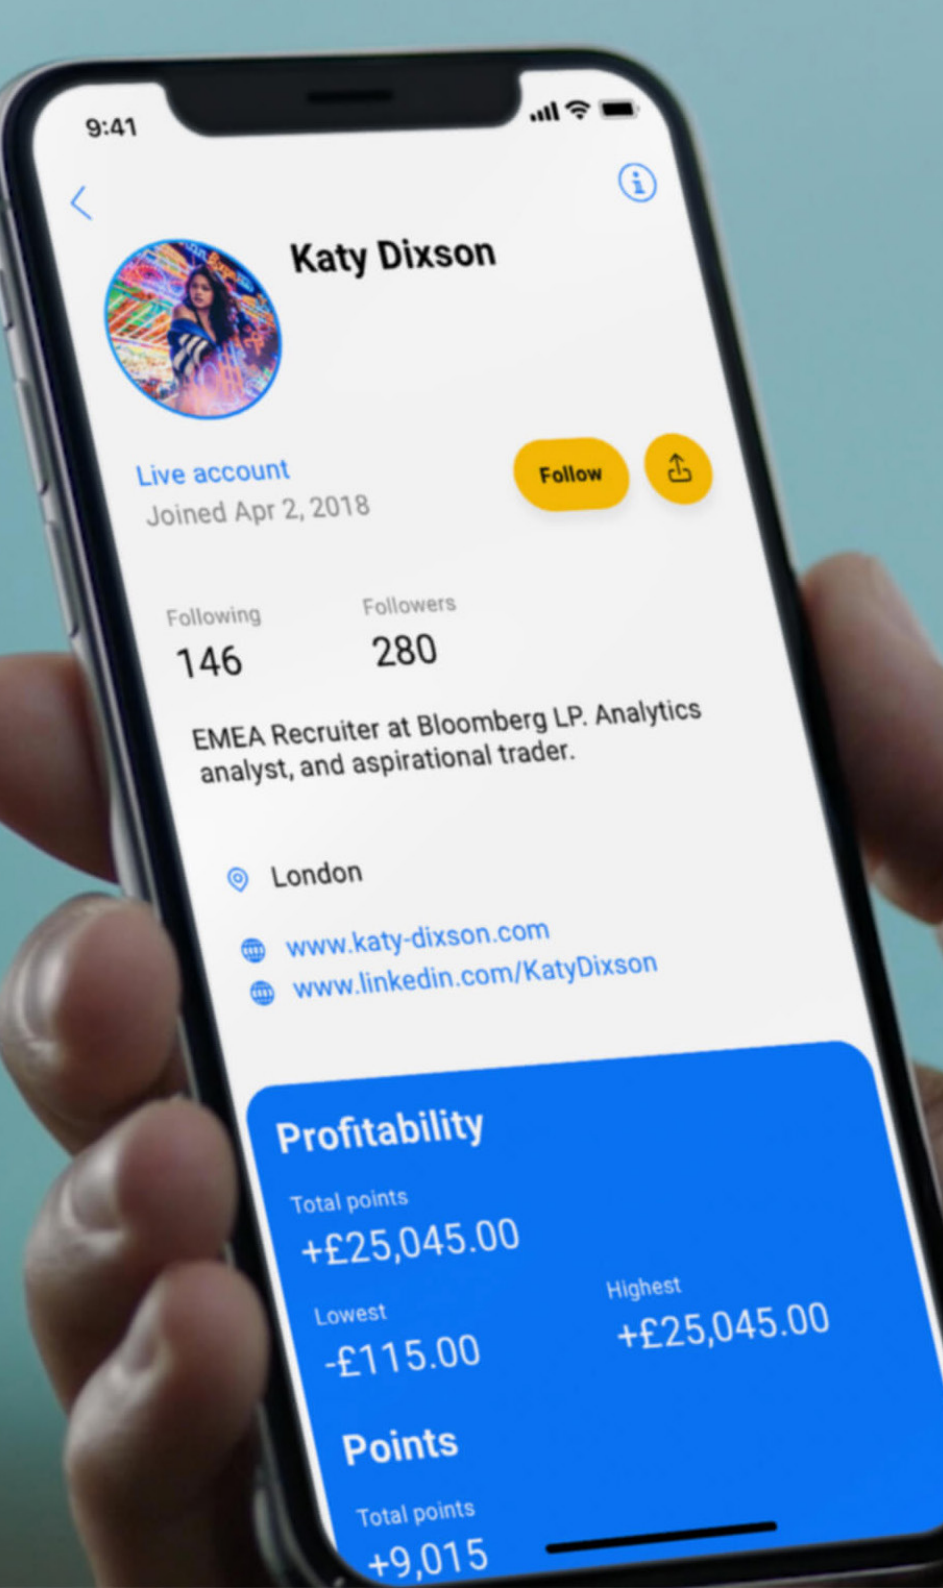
9:41

Katy Dixson

Live account
Joined Apr 2, 2018

Follow

Following
146

Followers
280

EMEA Recruiter at Bloomberg LP. Analytics analyst, and aspirational trader.

London

www.katy-dixson.com
www.linkedin.com/KatyDixson

Profitability

Total points
+£25,045.00

Lowest
-£115.00

Highest
+£25,045.00

Points

Total points
+9,015